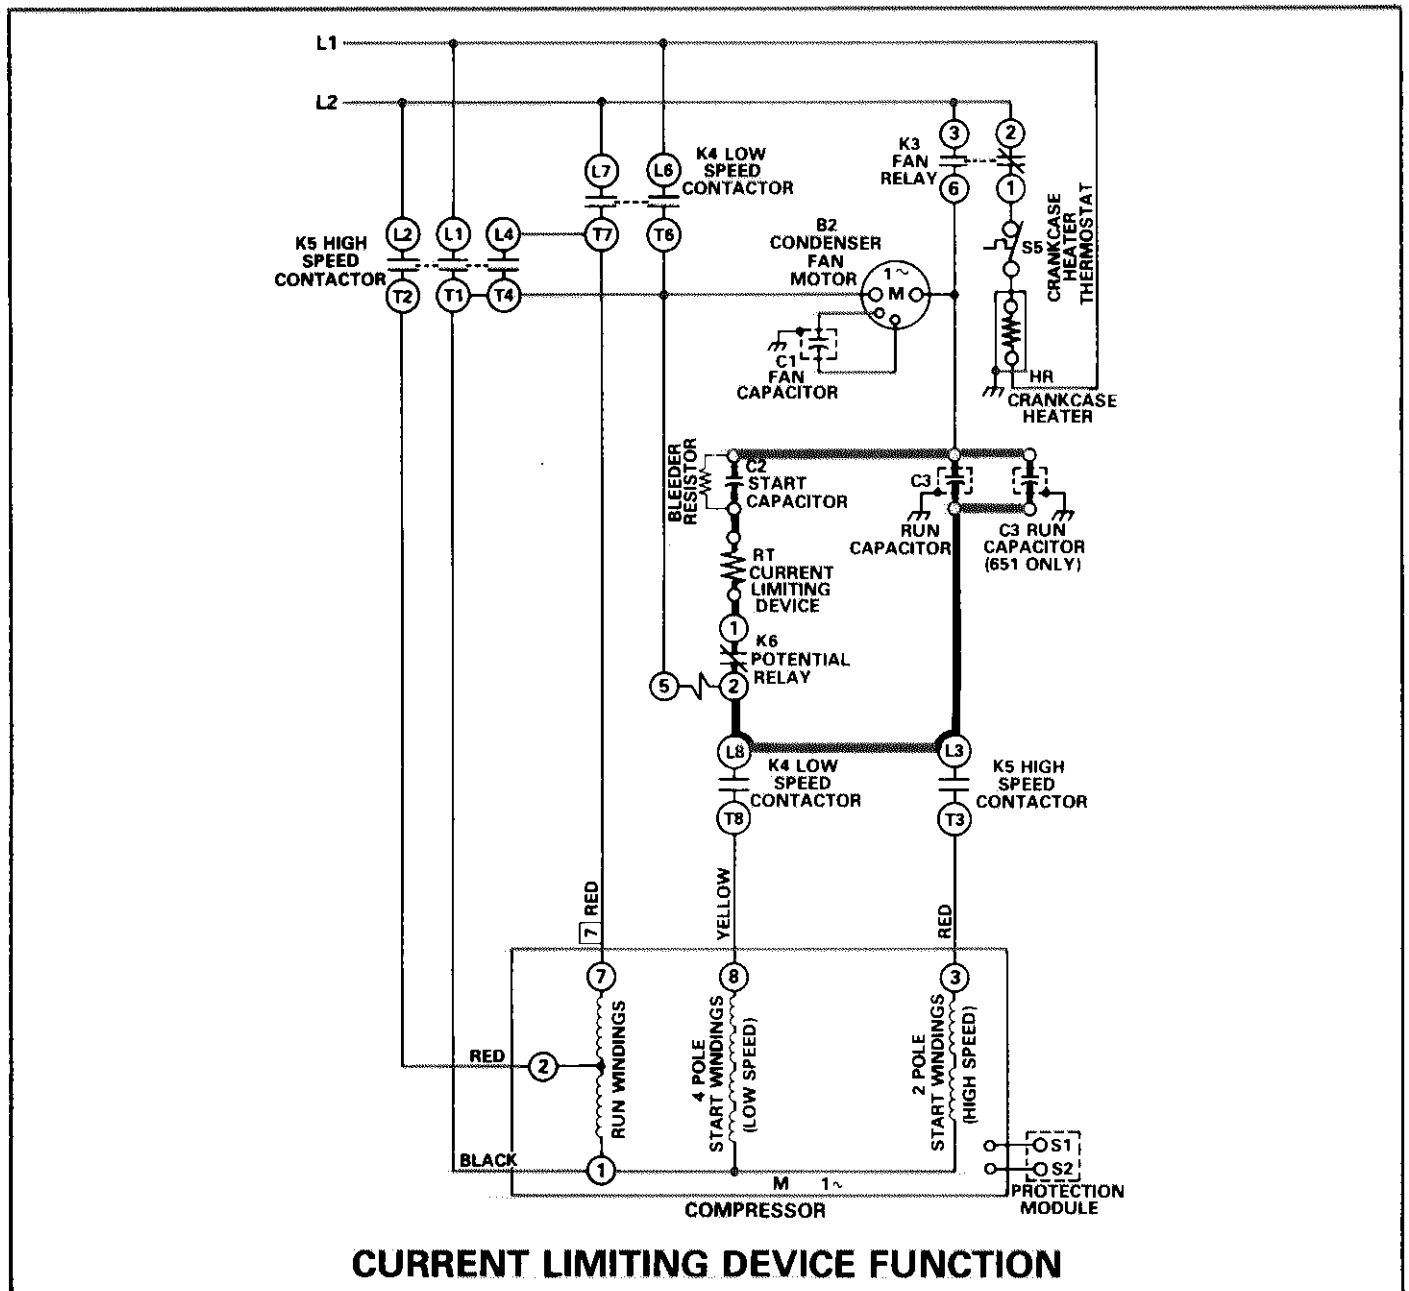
L1

L2

L2
L1
L4
K5 HIGH SPEED CONTACTOR
T2
T1
T4

L7
L6
K4 LOW SPEED CONTACTOR
T7
T6

3
2
K3 FAN RELAY
6
1

B2 CONDENSER FAN MOTOR
1~
M

S5
CRANKCASE HEATER THERMOSTAT

C1 FAN CAPACITOR

HR
CRANKCASE HEATER

BLEEDER RESISTOR
C2 START CAPACITOR

C3
RUN CAPACITOR
C3 RUN CAPACITOR (651 ONLY)

RT CURRENT LIMITING DEVICE

1
K6 POTENTIAL RELAY
5
2

L8
K4 LOW SPEED CONTACTOR
T8

L3
K5 HIGH SPEED CONTACTOR
T3

7 RED
YELLOW
RED

7
8
3

RED
2
RUN WINDINGS
4 POLE START WINDINGS (LOW SPEED)
2 POLE START WINDINGS (HIGH SPEED)

BLACK
1
M 1~
COMPRESSOR

S1
S2
PROTECTION MODULE

CURRENT LIMITING DEVICE FUNCTION